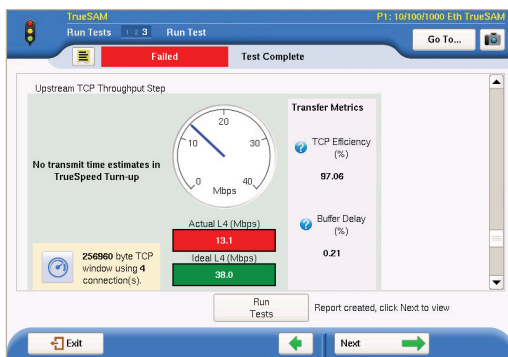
TrueSAM
P1: 10/100/1000 Eth TrueSAM
Run Tests 1 2 3 Run Test
Go To...
Failed
Test Complete

Upstream TCP Throughput Step

No transmit time estimates in TrueSpeed Turn-up

20
10
30
0
40
Mbps

Actual L4 (Mbps)
13.1
Ideal L4 (Mbps)
38.0

256960 byte TCP window using 4 connection(s).

Transfer Metrics
TCP Efficiency (%)
97.06
Buffer Delay (%)
0.21

Run Tests
Report created, click Next to view

Exit
Next